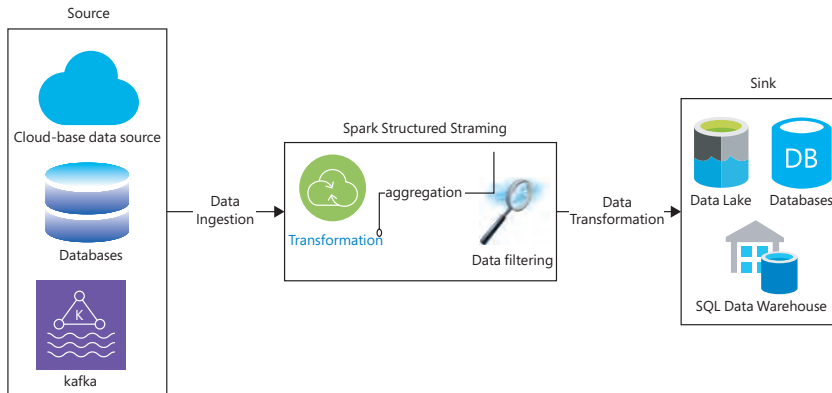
Source

Cloud-base data source

Databases

K

kafka

Data Ingestion

Spark Structured Straming

Transformation

aggregation

Data filtering

Data Transformation

Sink

Data Lake

DB

Databases

SQL Data Warehouse